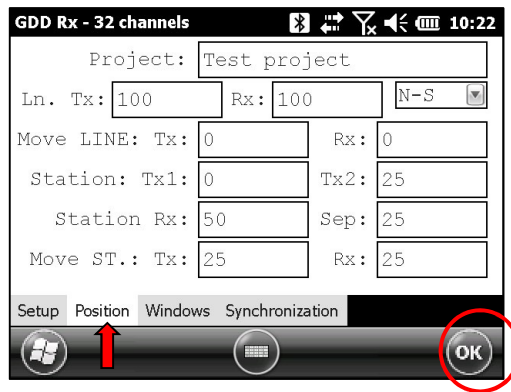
GDD Rx - 32 channels 10:22

Project: Test project

Ln. Tx: 100 Rx: 100 N-S

Move LINE: Tx: 0 Rx: 0

Station: Tx1: 0 Tx2: 25

Station Rx: 50 Sep: 25

Move ST.: Tx: 25 Rx: 25

Setup Position Windows Synchronization

OK